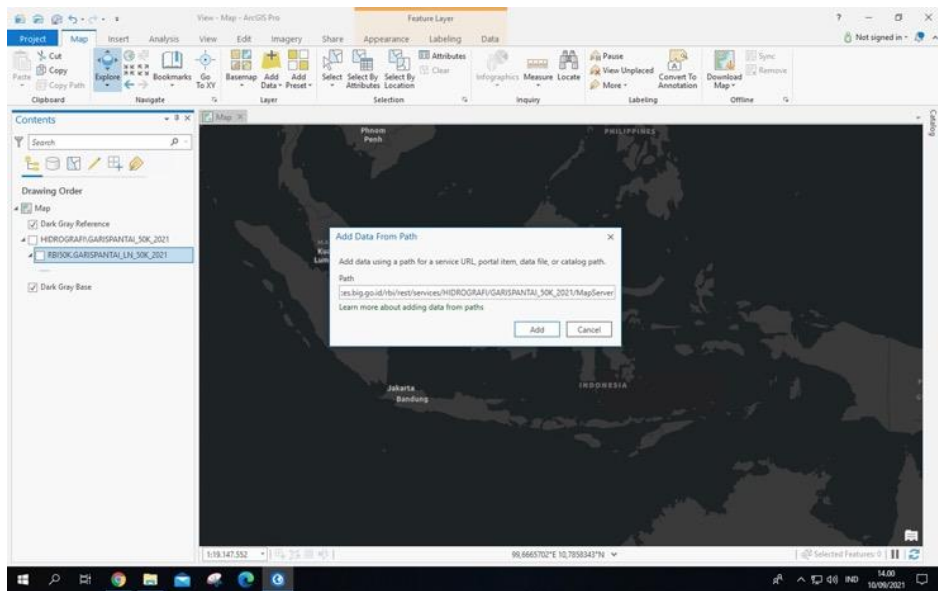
View - Map - ArcGIS Pro
Feature Layer
? — □ X
Project Map Insert Analysis View Edit Imagery Share Appearance Labeling Data
Not signed in
Cut
Copy
Paste
Copy Path
Clipboard
Explore
Bookmarks
Go To XY
Navigate
Basemap
Add Data
Add Preset
Layer
Select
Select By Attributes
Select By Location
Attributes
Clear
Selection
Infographics
Measure
Locate
Inquiry
Pause
View Unplaced
More
Convert To Annotation
Labeling
Download Map
Sync
Remove
Offline
Contents
Search
Drawing Order
Map
Dark Gray Reference
HIDROGRAFI.GARISPANTAI_50K_2021
RBI50K.GARISPANTAI_LN_50K_2021
Dark Gray Base
Map
Catalog
Phnom Penh
PHILIPPINES
Jakarta
Bandung
INDONESIA
Add Data From Path
Add data using a path for a service URL, portal item, data file, or catalog path.
Path
ces.big.go.id/rbi/rest/services/HIDROGRAFI/GARISPANTAI_50K_2021/MapServer
Learn more about adding data from paths
Add
Cancel
1:19,147,552
99,6665702°E 10,7858343°N
Selected Features: 0
IND
14.00
10/09/2021